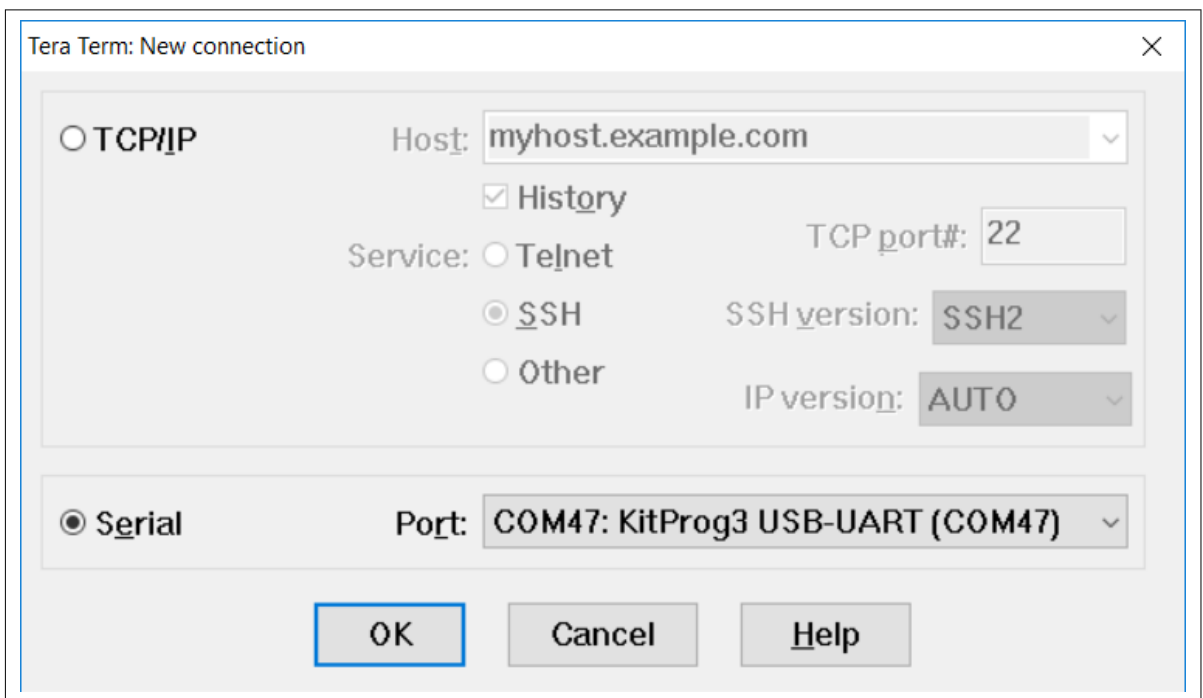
Tera Term: New connection

TCP/IP

Host: myhost.example.com

History

Service: Telnet

TCP port#: 22

SSH

SSH version: SSH2

Other

IP version: AUTO

Serial

Port: COM47: KitProg3 USB-UART (COM47)

OK

Cancel

Help